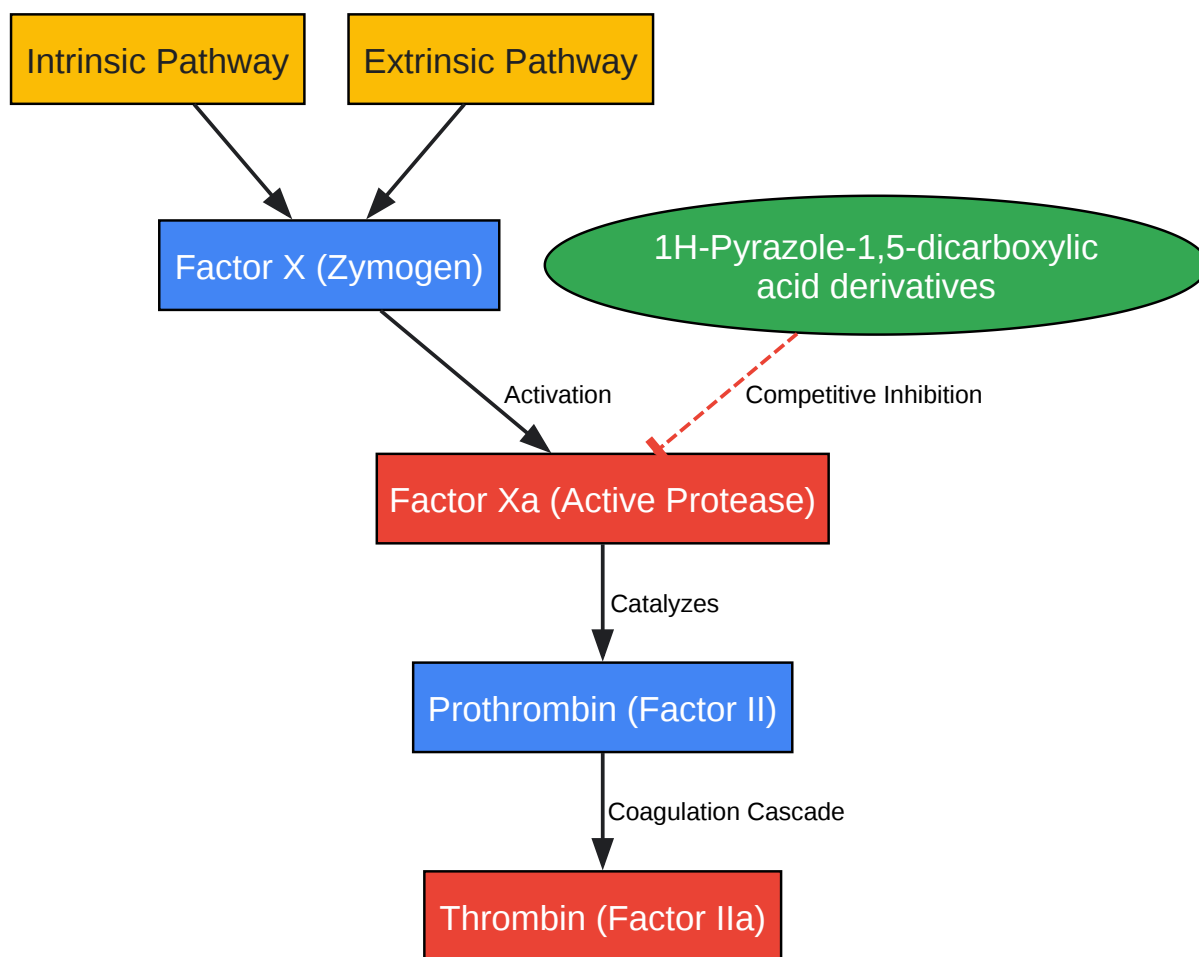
Intrinsic Pathway

Extrinsic Pathway

Factor X (Zymogen)

1H-Pyrazole-1,5-dicarboxylic acid derivatives

Activation

Competitive Inhibition

Factor Xa (Active Protease)

Catalyzes

Prothrombin (Factor II)

Coagulation Cascade

Thrombin (Factor IIa)